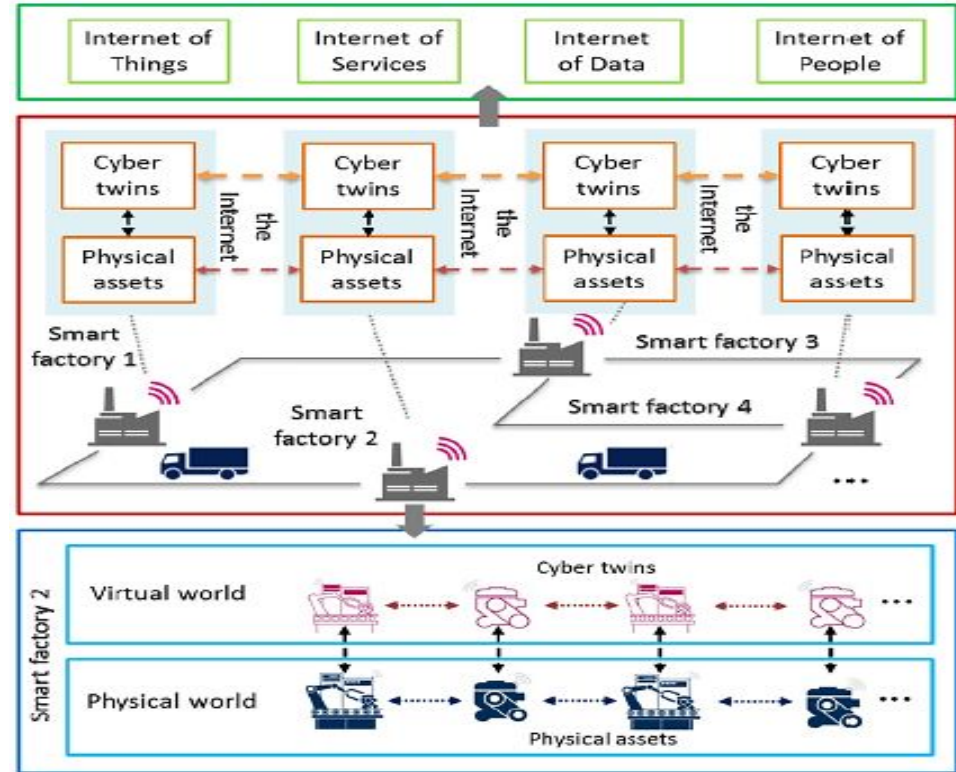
Internet of Things

Internet of Services

Internet of Data

Internet of People

Cyber twins

Physical assets

the Internet

Cyber twins

Physical assets

the Internet

Cyber twins

Physical assets

the Internet

Cyber twins

Physical assets

Smart factory 1

Smart factory 3

Smart factory 4

Smart factory 2

...

Smart factory 2

Cyber twins

Virtual world

...

Physical world

...

Physical assets